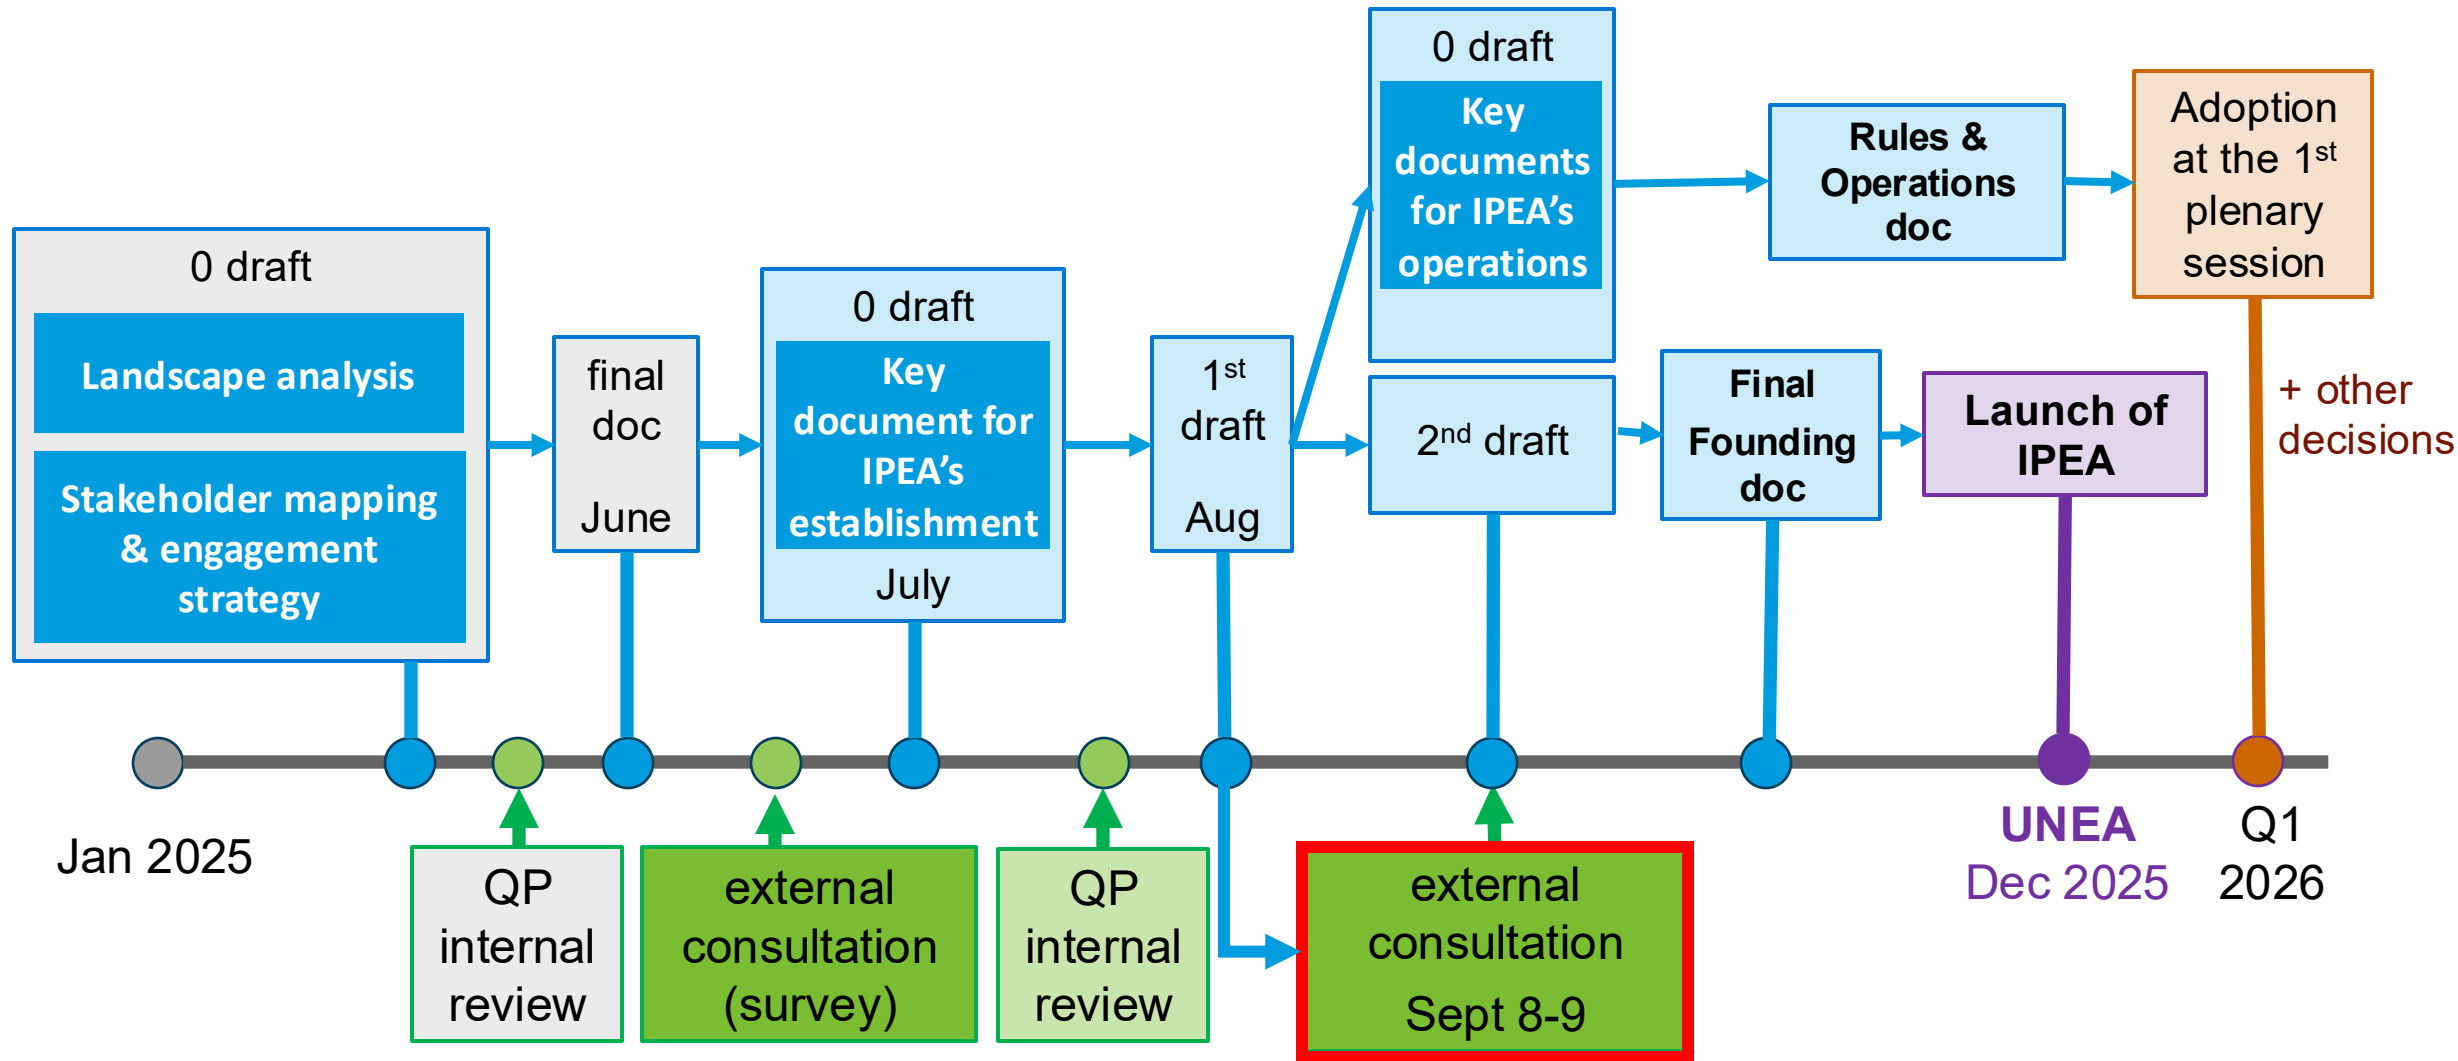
0 draft

Landscape analysis

Stakeholder mapping & engagement strategy

final doc

June

0 draft

Key document for IPEA's establishment

July

$1^{st}$ draft

Aug

0 draft

Key documents for IPEA's operations

$2^{nd}$ draft

Rules & Operations doc

Final Founding doc

Adoption at the $1^{st}$ plenary session

Launch of IPEA

+ other decisions

Jan 2025

QP internal review

external consultation (survey)

QP internal review

external consultation

Sept 8-9

UNEA

Dec 2025

Q1 2026